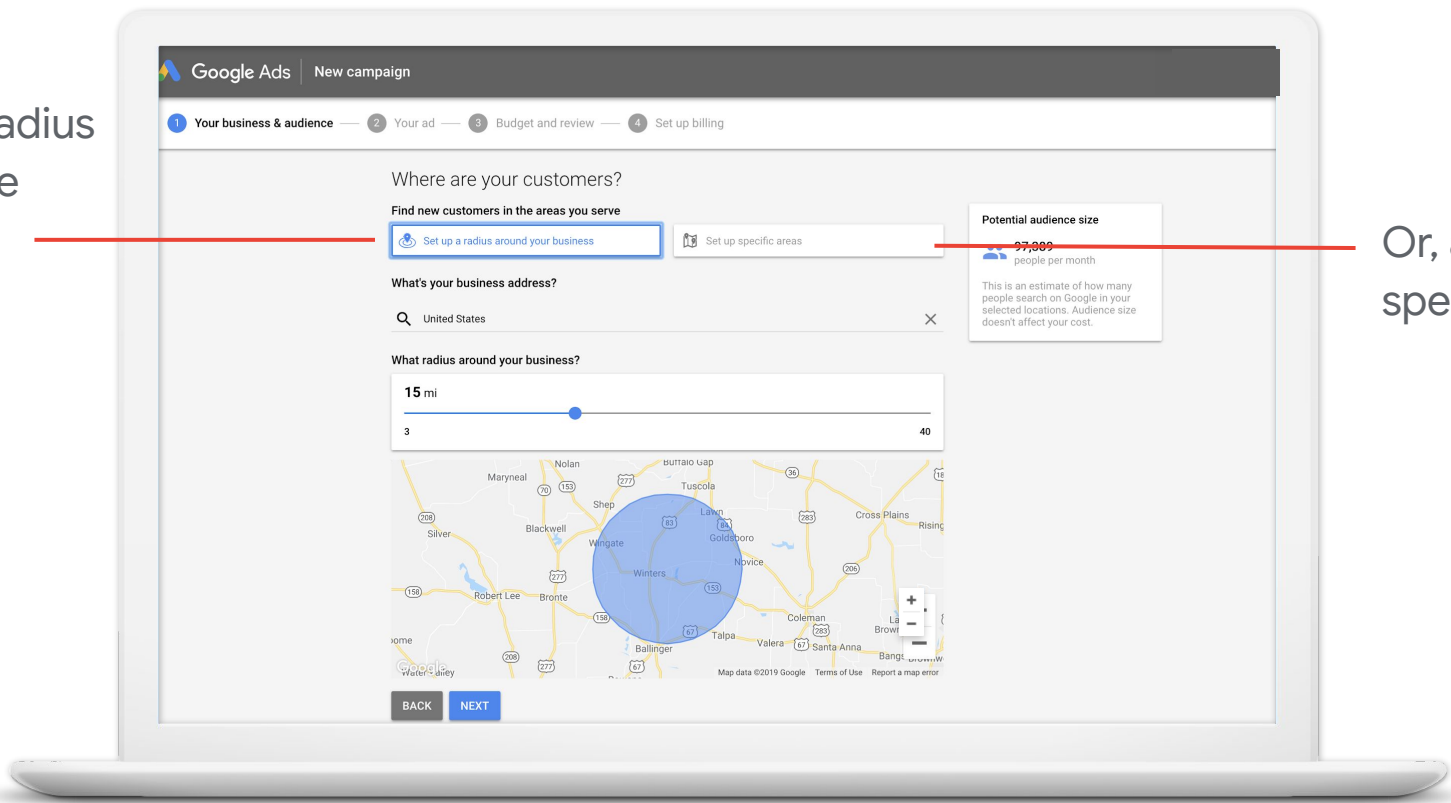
adius
e

Google Ads | New campaign

1 Your business & audience — 2 Your ad — 3 Budget and review — 4 Set up billing

Where are your customers?

Find new customers in the areas you serve

Set up a radius around your business

Set up specific areas

What's your business address?

United States

What radius around your business?

15 mi

3

40

Nolan
Buffalo Gap
Maryneal
Tuscola
Shep
Lawn
Cross Plains
Blackwell
Goldsboro
Rising
Silver
Wingate
Novice
Winters
Robert Lee
Bronte
Coleman
Talpa
Valera
Santa Anna
Ballinger
Bangs
Brown
ome
Water Valley
36
277
153
70
208
83
84
283
206
158
67
Google
Map data ©2019 Google Terms of Use Report a map error

BACK
NEXT

Potential audience size

97,880
people per month

This is an estimate of how many people search on Google in your selected locations. Audience size doesn't affect your cost.

Or,
spe